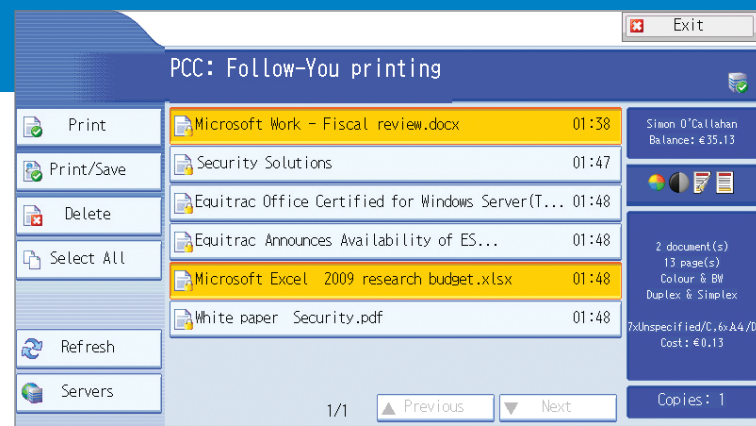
Exit

PCC: Follow-You printing

Print

Print/Save

Delete

Select All

Refresh

Servers

Microsoft Work - Fiscal review.docx 01:38

Security Solutions 01:47

Equitrac Office Certified for Windows Server(T... 01:48

Equitrac Announces Availability of ES... 01:48

Microsoft Excel 2009 research budget.xlsx 01:48

White paper Security.pdf 01:48

1/1

Previous

Next

Simon O'Callahan
Balance: €35.13

2 document(s)
13 page(s)
Colour & BW
Duplex & Simplex
7xUnspecified/C,6xA4/D
Cost: €0.13

Copies: 1